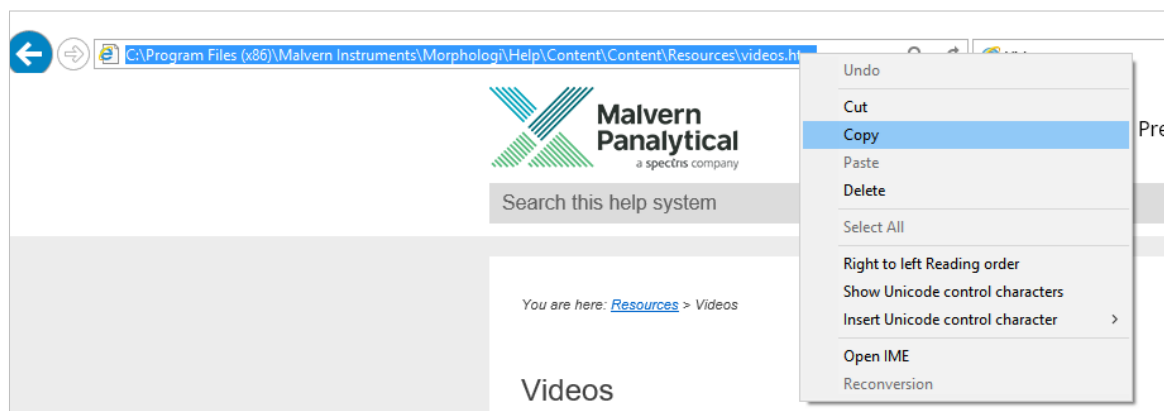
C:\Program Files (x86)\Malvern Instruments\Morphologi\Help\Content\Content\Resources\videos.ht

Malvern Panalytical
a spectris company

Search this help system

Pre

You are here: Resources > Videos

Videos

Undo
Cut
Copy
Paste
Delete
Select All
Right to left Reading order
Show Unicode control characters
Insert Unicode control character >
Open IME
Reconversion